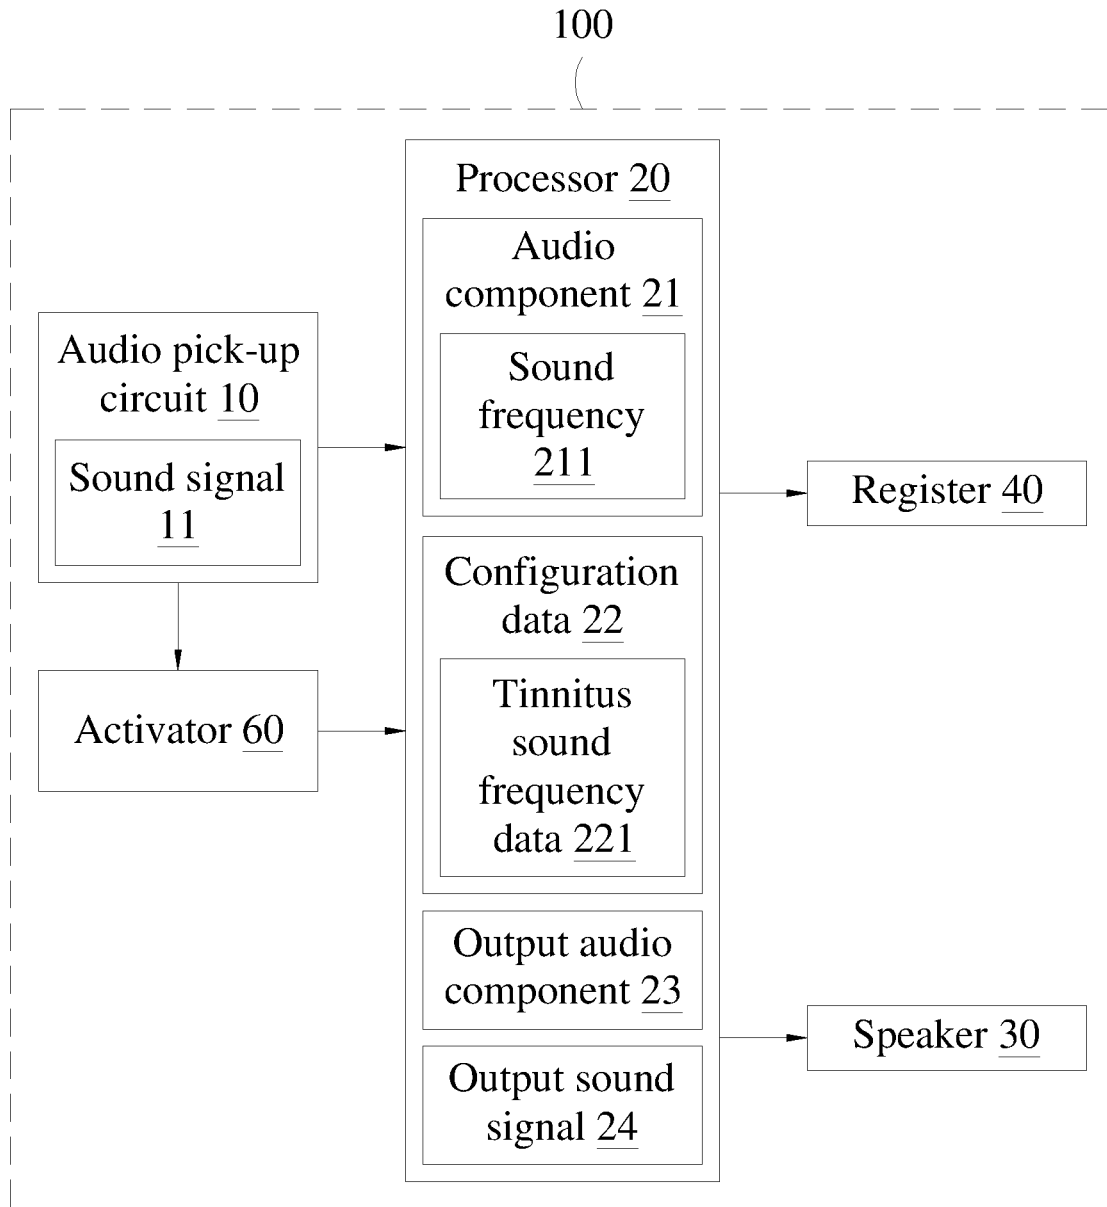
100

Processor 20

Audio component 21

Sound frequency 211

Audio pick-up circuit 10

Sound signal 11

Register 40

Configuration data 22

Tinnitus sound frequency data 221

Activator 60

Output audio component 23

Speaker 30

Output sound signal 24